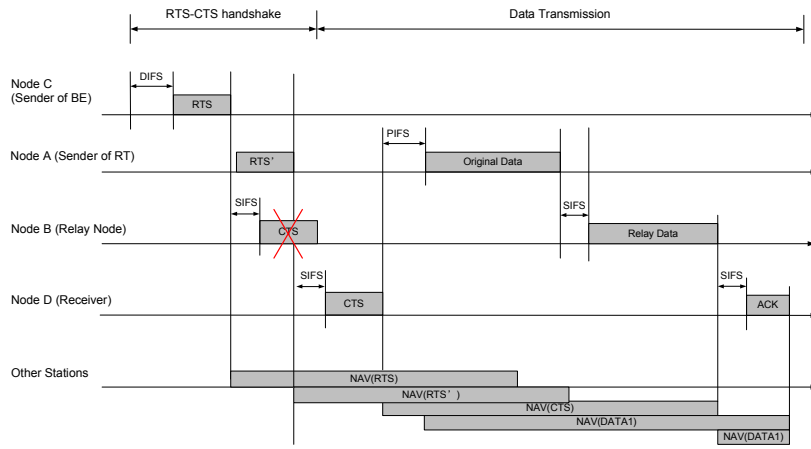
RTS-CTS handshake

Data Transmission

Node C (Sender of BE)

DIFS

RTS

Node A (Sender of RT)

RTS'

PIFS

Original Data

Node B (Relay Node)

SIFS

CTS

SIFS

Relay Data

Node D (Receiver)

SIFS

CTS

SIFS

ACK

Other Stations

NAV(RTS)

NAV(RTS')

NAV(CTS)

NAV(DATA1)

NAV(DATA1)